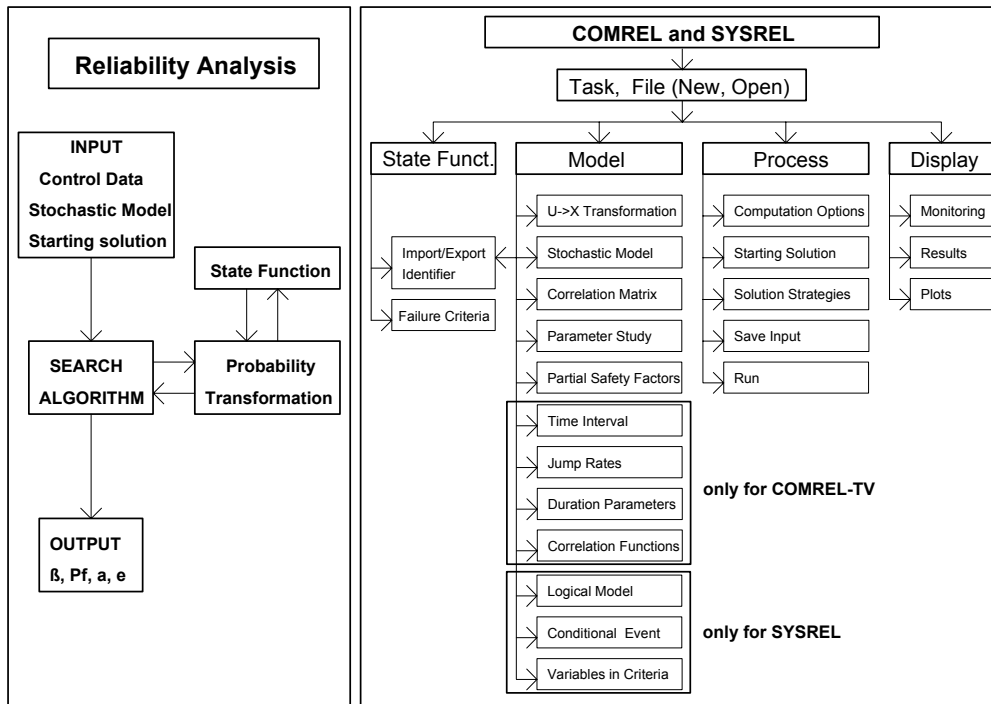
Reliability Analysis

INPUT
Control Data
Stochastic Model
Starting solution

State Function

SEARCH ALGORITHM

Probability Transformation

OUTPUT
ß, Pf, a, e

COMREL and SYSREL

Task, File (New, Open)

State Funct.

Import/Export Identifier

Failure Criteria

Model

U->X Transformation

Stochastic Model

Correlation Matrix

Parameter Study

Partial Safety Factors

Time Interval

Jump Rates

Duration Parameters

Correlation Functions

only for COMREL-TV

Logical Model

Conditional Event

Variables in Criteria

only for SYSREL

Process

Computation Options

Starting Solution

Solution Strategies

Save Input

Run

Display

Monitoring

Results

Plots